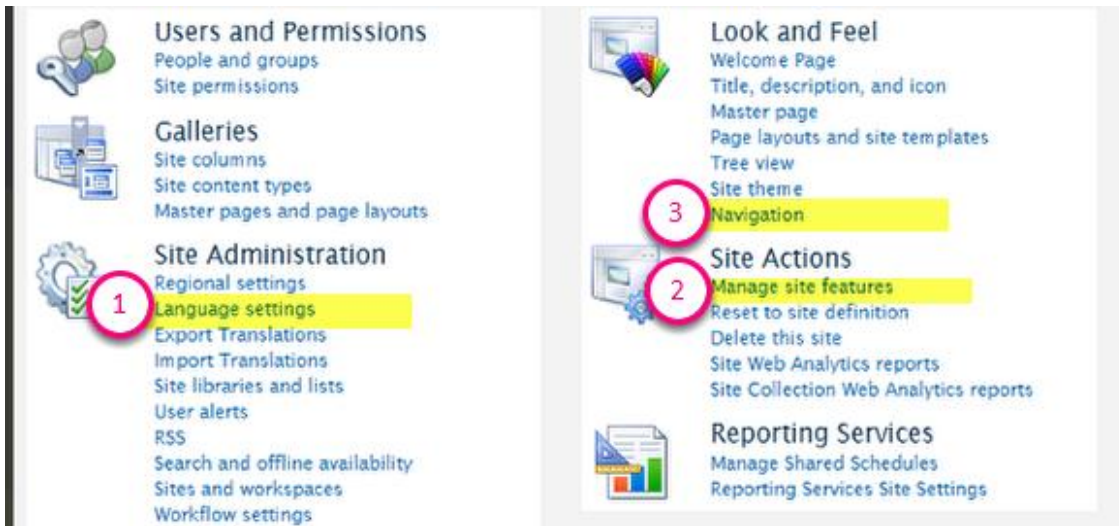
Users and Permissions
People and groups
Site permissions

Galleries
Site columns
Site content types
Master pages and page layouts

Site Administration
Regional settings
1
Language settings
Export Translations
Import Translations
Site libraries and lists
User alerts
RSS
Search and offline availability
Sites and workspaces
Workflow settings

Look and Feel
Welcome Page
Title, description, and icon
Master page
Page layouts and site templates
Tree view
Site theme
3
Navigation

Site Actions
2
Manage site features
Reset to site definition
Delete this site
Site Web Analytics reports
Site Collection Web Analytics reports

Reporting Services
Manage Shared Schedules
Reporting Services Site Settings